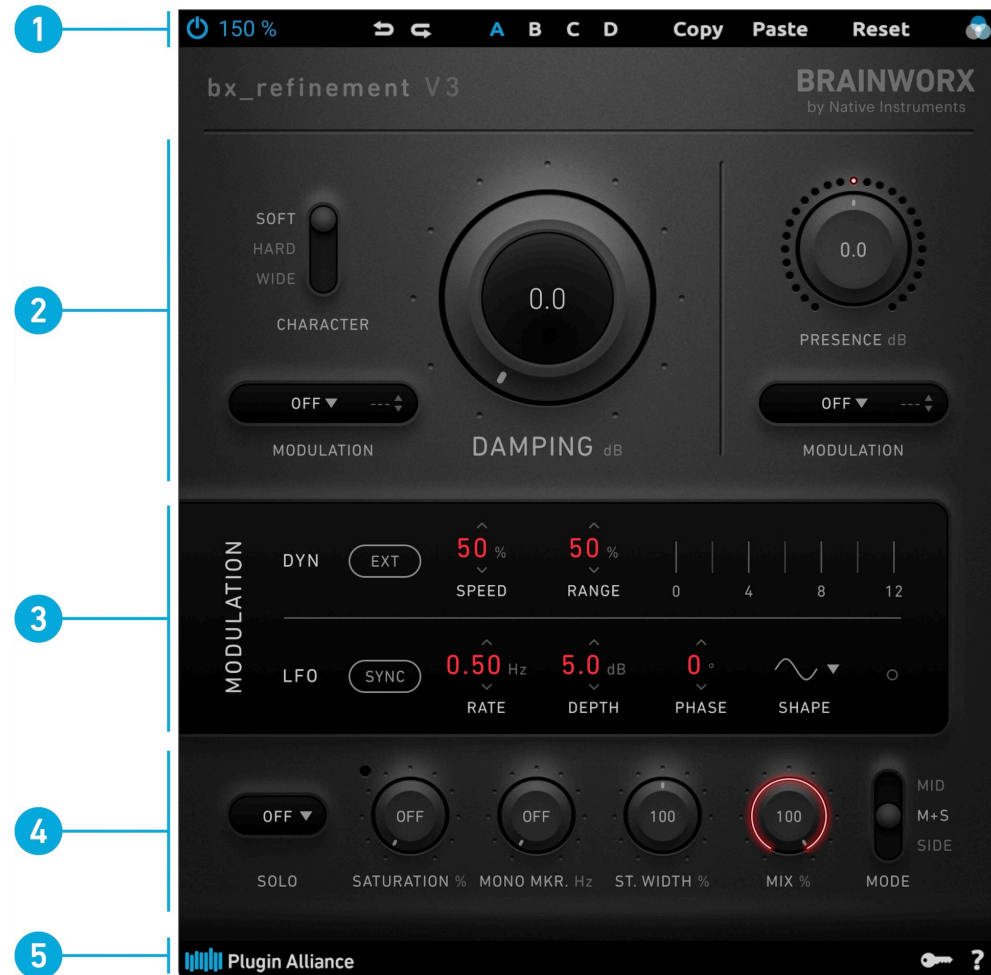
1
150 %
A B C D
Copy Paste Reset

bx_refinement V3
BRAINWORX
by Native Instruments

2
SOFT
HARD
WIDE
CHARACTER
0.0
0.0
PRESENCE dB
OFF ▼ ---
MODULATION
DAMPING dB
OFF ▼ ---
MODULATION

3
MODULATION
DYN
EXT
50 %
SPEED
50 %
RANGE
0 4 8 12
LFO
SYNC
0.50 Hz
RATE
5.0 dB
DEPTH
0 °
PHASE
SHAPE

4
OFF ▼
SOLO
OFF
SATURATION %
OFF
MONO MKR. Hz
100
ST. WIDTH %
100
MIX %
MID
M+S
SIDE
MODE

5
Plugin Alliance
?